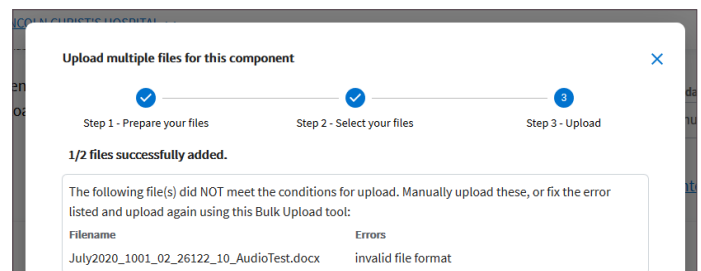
NCOLN CHRIST'S HOSPITAL

Upload multiple files for this component

×

Step 1 - Prepare your files

Step 2 - Select your files

3

Step 3 - Upload

1/2 files successfully added.

The following file(s) did NOT meet the conditions for upload. Manually upload these, or fix the error listed and upload again using this Bulk Upload tool:

| Filename | Errors |
|---|---|
| July2020_1001_02_26122_10_AudioTest.docx | invalid file format |